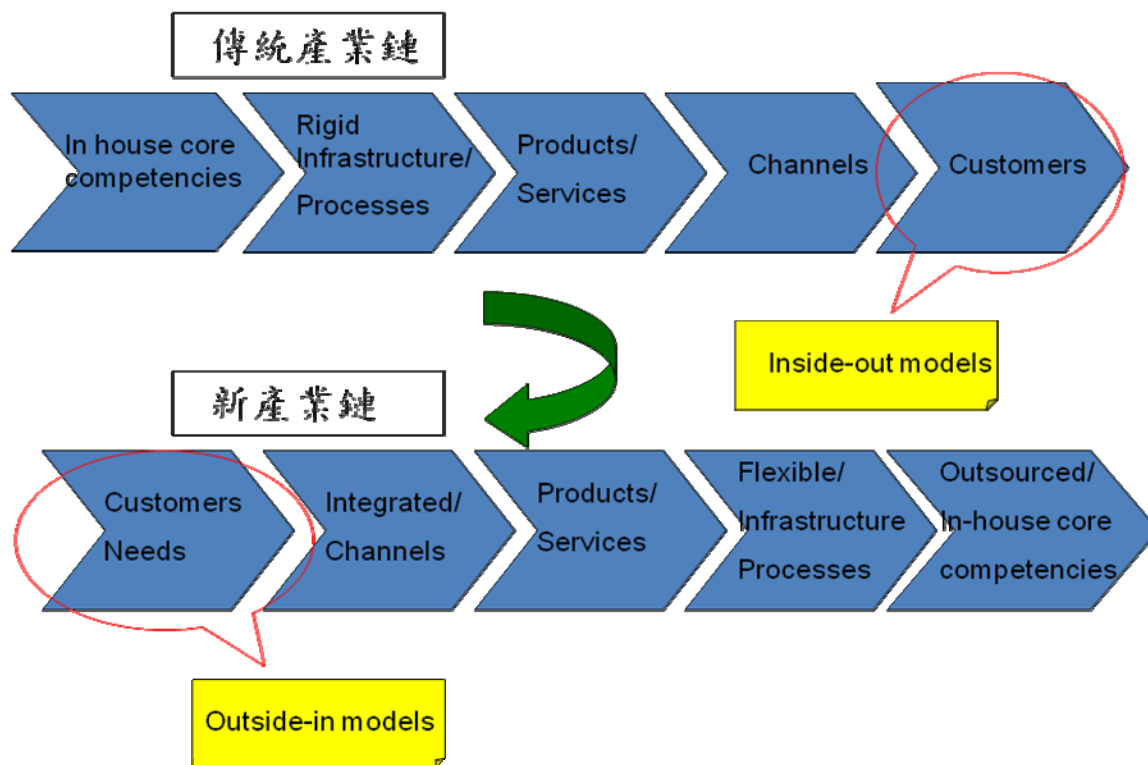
傳統產業鏈

In house core competencies

Rigid Infrastructure/ Processes

Products/ Services

Channels

Customers

Inside-out models

新產業鏈

Customers Needs

Integrated/ Channels

Products/ Services

Flexible/ Infrastructure Processes

Outsourced/ In-house core competencies

Outside-in models